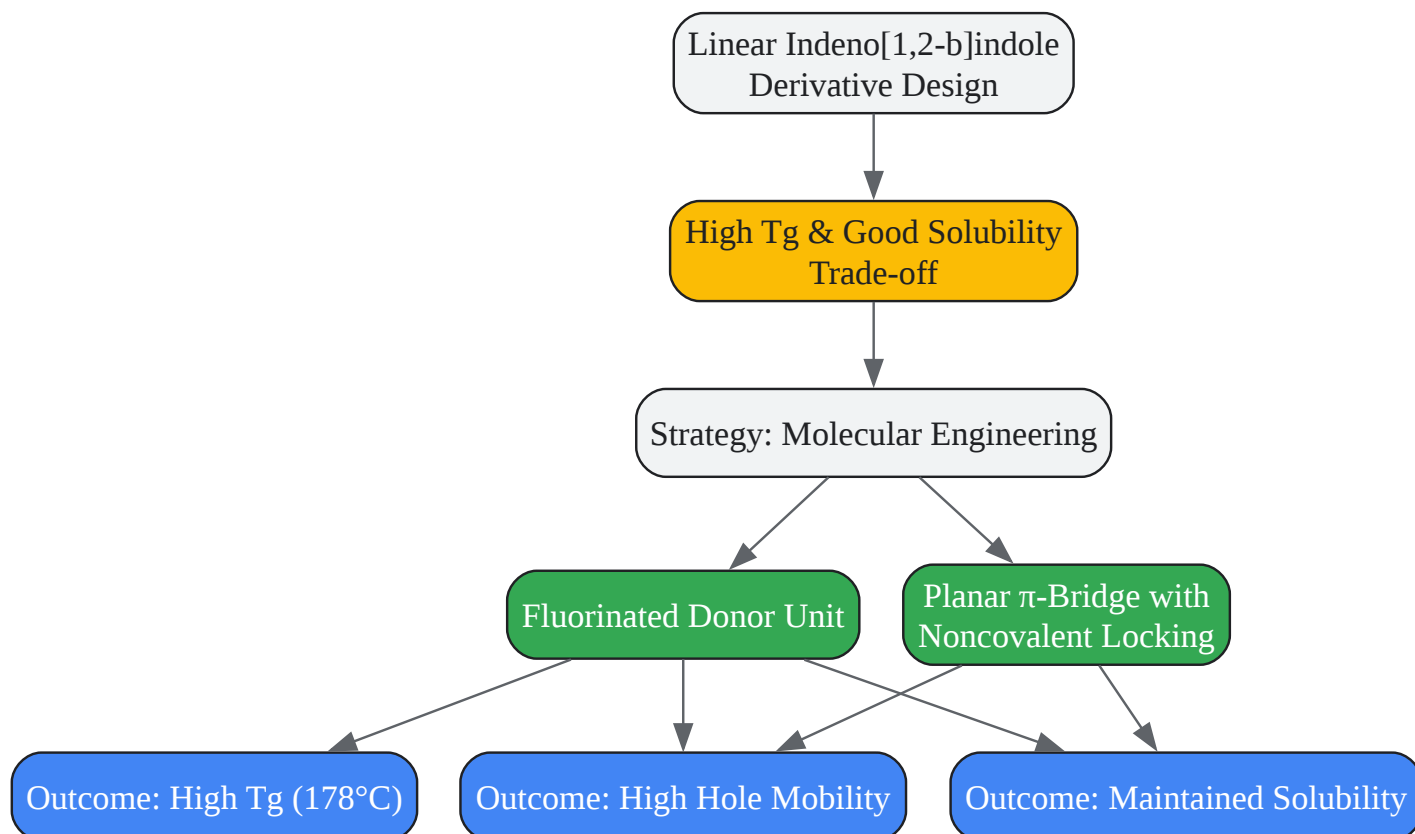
Linear Indeno[1,2-b]indole Derivative Design

High Tg & Good Solubility Trade-off

Strategy: Molecular Engineering

Fluorinated Donor Unit

Planar π-Bridge with Noncovalent Locking

Outcome: High Tg (178°C)

Outcome: High Hole Mobility

Outcome: Maintained Solubility